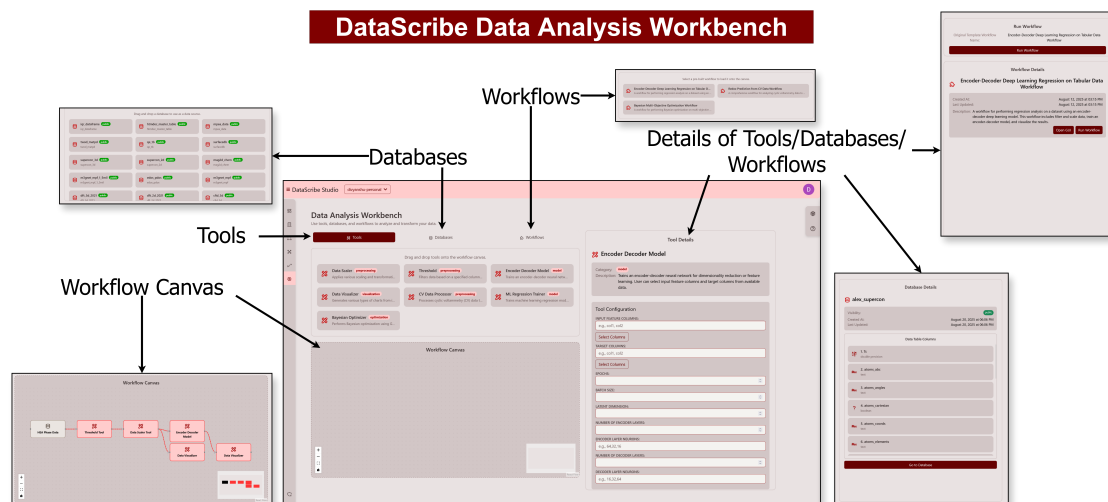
DataScribe Data Analysis Workbench

Workflows

Databases

Details of Tools/Databases/ Workflows

Tools

Workflow Canvas

DataScribe Studio

Data Analysis Workbench

Use tools, databases, and workflows to analyze and transform your data

Tools

Database

Workflow

Drag and Drop tools onto the workflow canvas.

Data Scaler preprocessing

Threshold preprocessing

Encoder Decoder Model model

Data Visualizer visualization

CV Data Processor preprocessing

ML Regression Trainer model

Bayesian Optimizer optimization

Workflow Canvas

Tool Details

Encoder Decoder Model

Category: model

Description: Trains an encoder-decoder neural network for dimensionality reduction or feature learning. User can select input feature columns and target columns from available data.

Tool Configuration

INPUT FEATURE COLUMNS

Select Columns

TARGET COLUMNS

Select Columns

MODEL

BATCH SIZE

LATENT DIMENSIONS

NUMBER OF ENCODER LAYERS

ENCODER LAYER NEURONS

NUMBER OF DECODER LAYERS

DECODER LAYER NEURONS

Run Workflow

Run Workflow

Workflow Details

Encoder-Decoder Deep Learning Regression on Tabular Data Workflow

Open List

Run Workflow

Database Details

alex_supercon

Data Table Columns

Go to Database

Workflow Canvas

Threshold Tool

Data Scaler Tool

Encoder Decoder Model

Data Visualizer